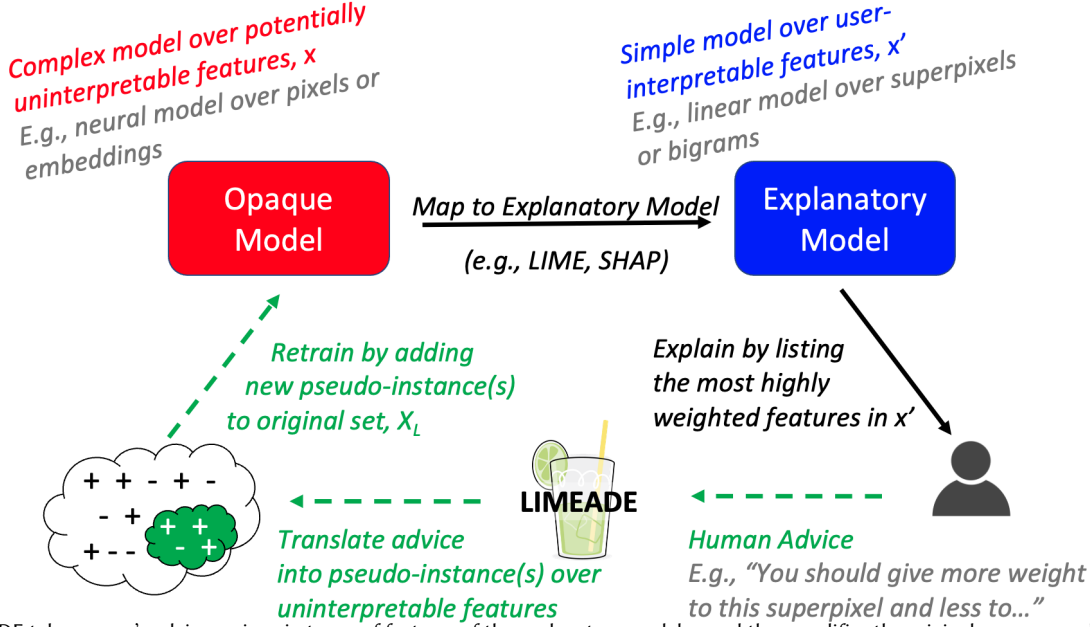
Complex model over potentially uninterpretable features, x
E.g., neural model over pixels or embeddings

Simple model over user-interpretable features, x'
E.g., linear model over superpixels or bigrams

Opaque Model

Map to Explanatory Model
(e.g., LIME, SHAP)

Explanatory Model

Retrain by adding new pseudo-instance(s) to original set, $X_L$

Explain by listing the most highly weighted features in x'

+ + - + -
- +
+ - -
+ +
- +

LIMEADE

Translate advice into pseudo-instance(s) over uninterpretable features

Human Advice
E.g., "You should give more weight to this superpixel and less to…"

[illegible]